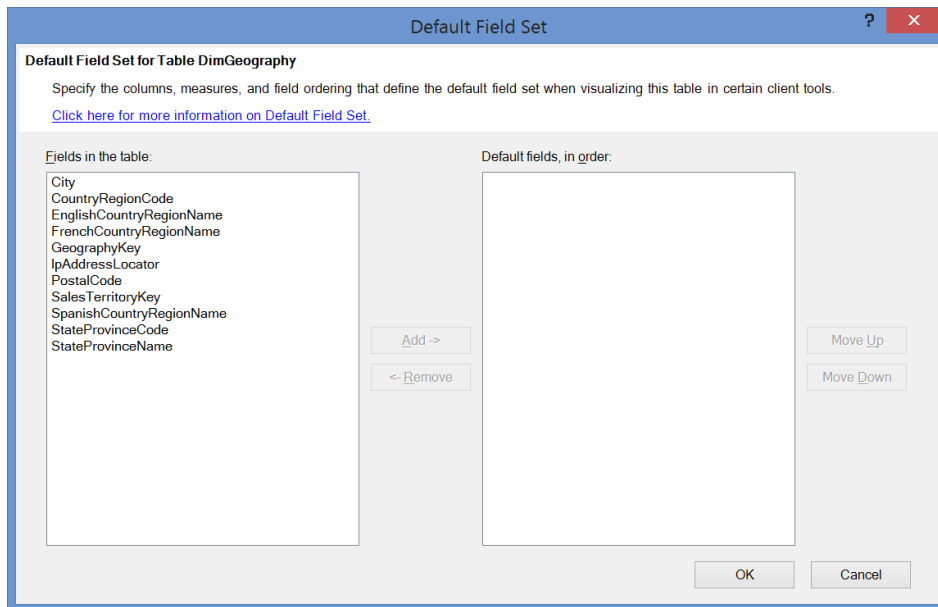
Default Field Set

?

Default Field Set for Table DimGeography

Specify the columns, measures, and field ordering that define the default field set when visualizing this table in certain client tools.

Click here for more information on Default Field Set.

Fields in the table:

City
CountryRegionCode
EnglishCountryRegionName
FrenchCountryRegionName
GeographyKey
IpAddressLocator
PostalCode
SalesTerritoryKey
SpanishCountryRegionName
StateProvinceCode
StateProvinceName

Add ->

<- Remove

Default fields, in order:

Move Up

Move Down

OK

Cancel